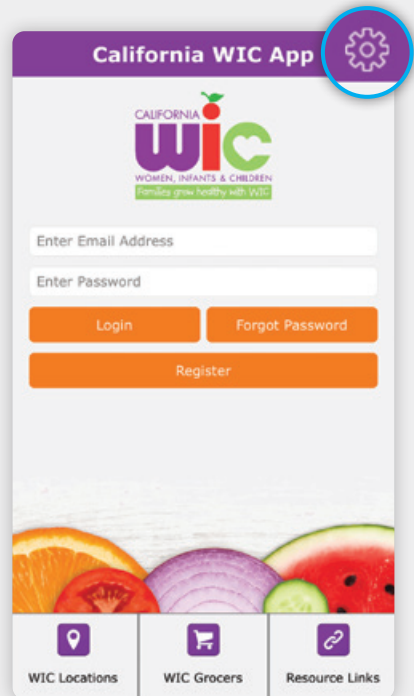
California WIC App

CALIFORNIA
WIC
WOMEN, INFANTS & CHILDREN
Families grow healthy with WIC

Enter Email Address

Enter Password

Login

Forgot Password

Register

WIC Locations

WIC Grocers

Resource Links